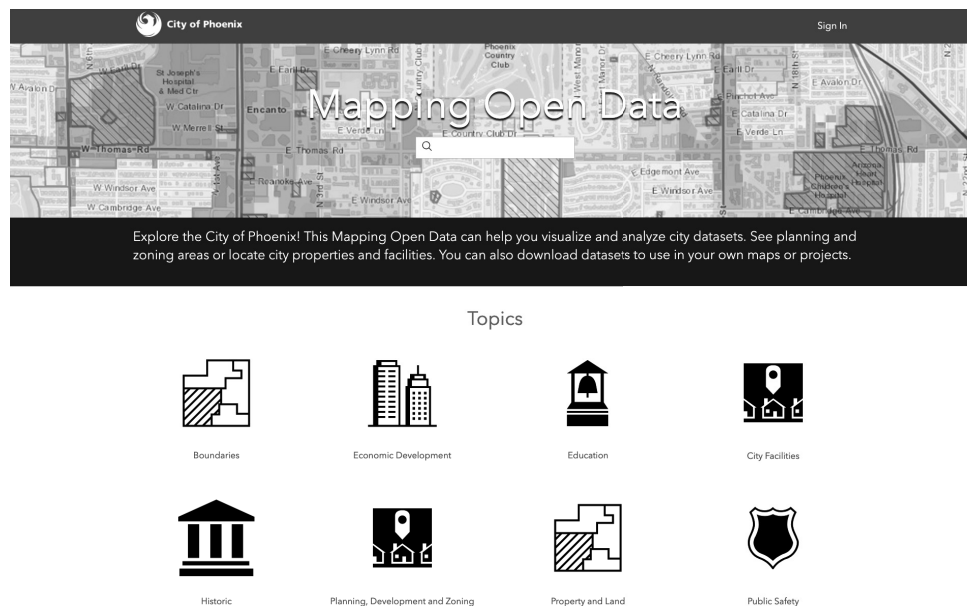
City of Phoenix

Sign In

Mapping Open Data

E Cheery Lynn Rd
Phoenix Country Club
St Joseph's Hospital & Med Ctr
W Catalina Dr
Encanto
W Merrell St
W Thomas Rd
E Thomas Rd
E Country Club Dr
E Verde Ln
W Windsor Ave
W Cambridge Ave
E Roanoke Ave
E Windsor Ave
E Earll Dr
E Avalon Dr
E Pinchot Ave
E Catalina Dr
E Verde Ln
E Edgemont Ave
E Windsor Ave
E Cambridge Ave
Phoenix Children's Hospital
Arizona Heart Hospital
E Thomas Rd

Explore the City of Phoenix! This Mapping Open Data can help you visualize and analyze city datasets. See planning and zoning areas or locate city properties and facilities. You can also download datasets to use in your own maps or projects.

Topics

Boundaries

Economic Development

Education

City Facilities

Historic

Planning, Development and Zoning

Property and Land

Public Safety